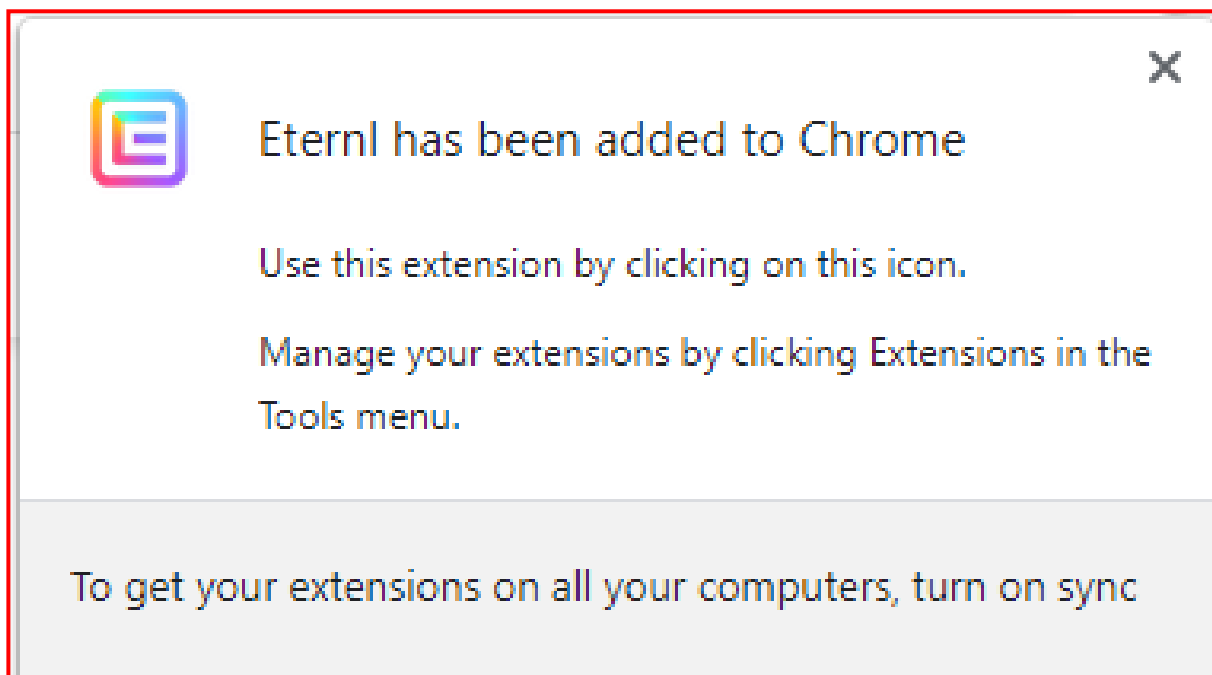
Eternl has been added to Chrome

Use this extension by clicking on this icon.

Manage your extensions by clicking Extensions in the Tools menu.

To get your extensions on all your computers, turn on sync